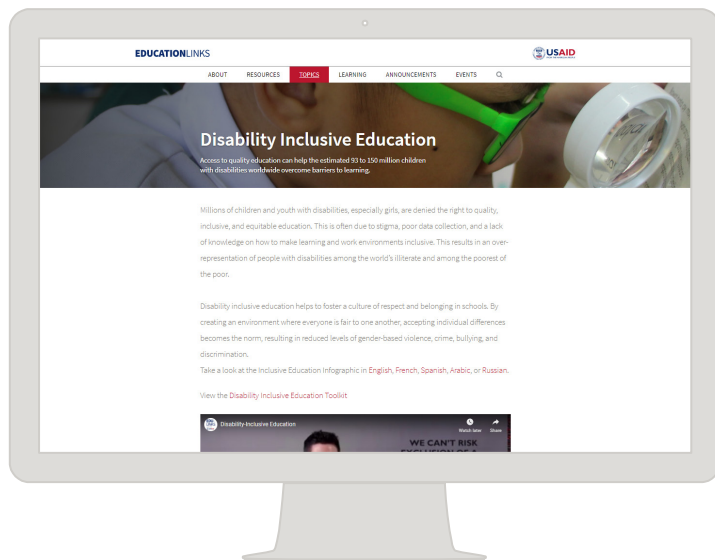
EDUCATIONLINKS

USAID

ABOUT RESOURCES TOPICS LEARNING ANNOUNCEMENTS EVENTS

Disability Inclusive Education

Access to quality education can help the estimated 93 to 150 million children with disabilities worldwide overcome barriers to learning.

Millions of children and youth with disabilities, especially girls, are denied the right to quality, inclusive, and equitable education. This is often due to stigma, poor data collection, and a lack of knowledge on how to make learning and work environments inclusive. This results in an over-representation of people with disabilities among the world's illiterate and among the poorest of the poor.

Disability inclusive education helps to foster a culture of respect and belonging in schools. By creating an environment where everyone is fair to one another, accepting individual differences becomes the norm, resulting in reduced levels of gender-based violence, crime, bullying, and discrimination.
Take a look at the Inclusive Education Infographic in English, French, Spanish, Arabic, or Russian.

View the Disability Inclusive Education Toolkit

Disability-Inclusive Education

Watch later Share

WE CAN'T RISK
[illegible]